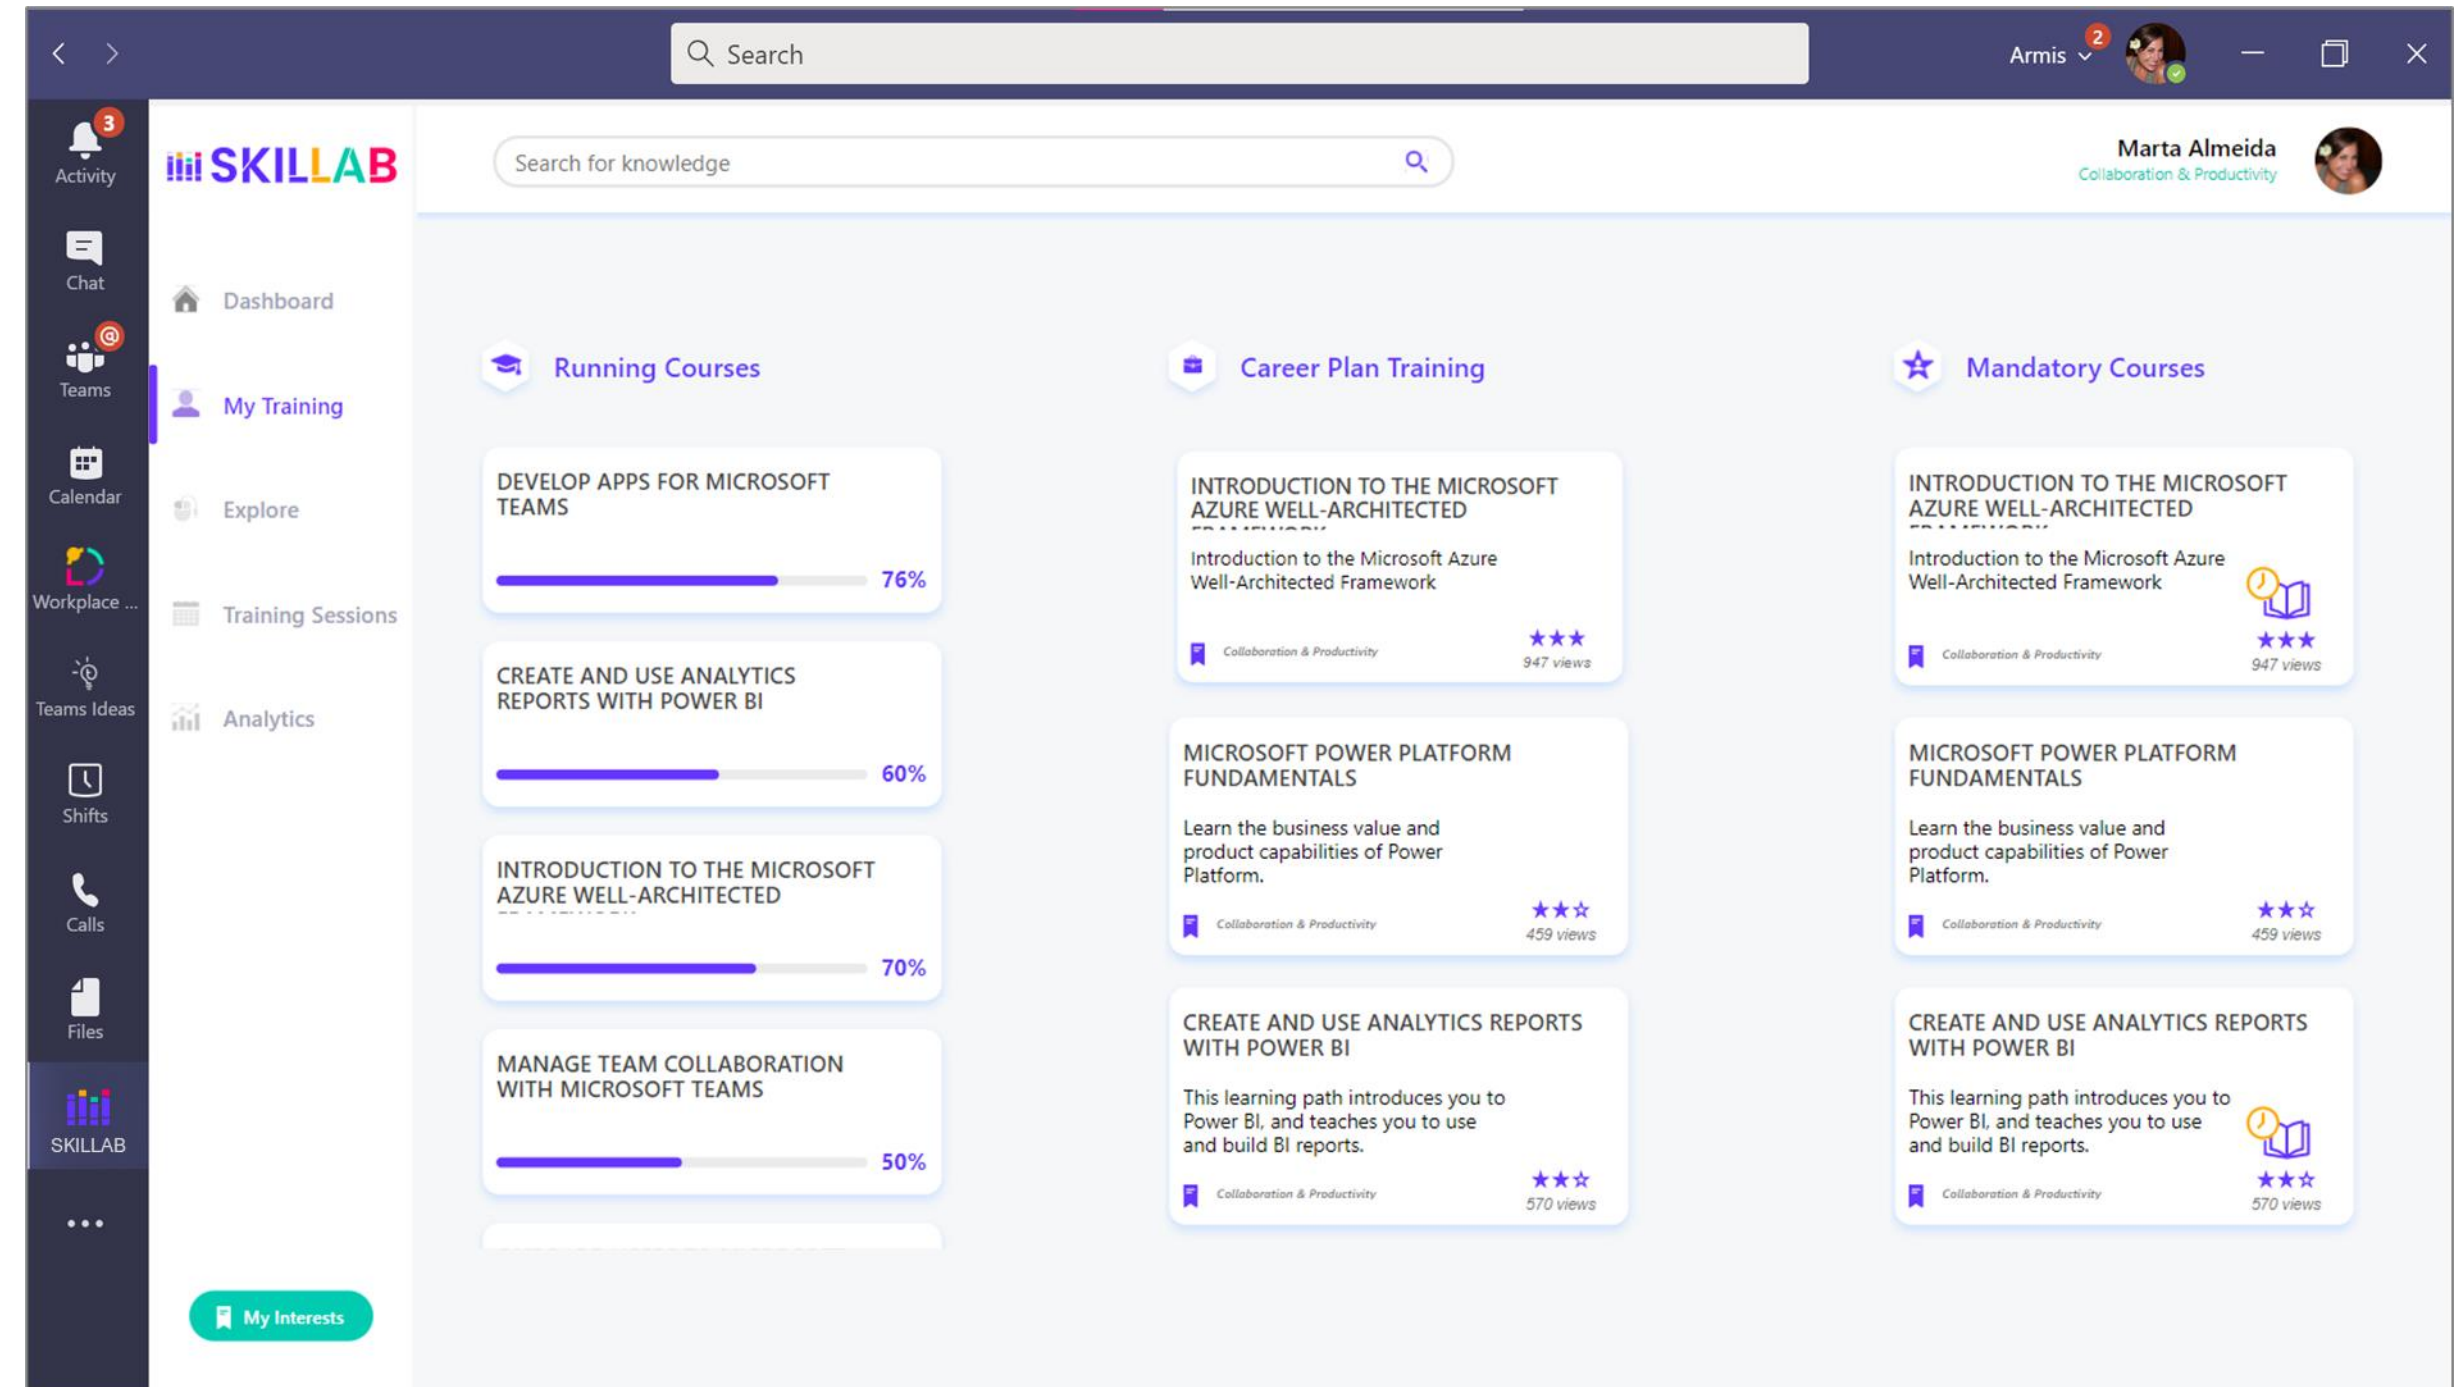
Search

Armis 2

3 Activity

Chat

Teams

Calendar

Workplace ...

Teams Ideas

Shifts

Calls

Files

SKILLAB

...

SKILLAB

Search for knowledge

Marta Almeida
Collaboration & Productivity

Dashboard

My Training

Explore

Training Sessions

Analytics

My Interests

Running Courses

DEVELOP APPS FOR MICROSOFT TEAMS
76%

CREATE AND USE ANALYTICS REPORTS WITH POWER BI
60%

INTRODUCTION TO THE MICROSOFT AZURE WELL-ARCHITECTED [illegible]
70%

MANAGE TEAM COLLABORATION WITH MICROSOFT TEAMS
50%

Career Plan Training

INTRODUCTION TO THE MICROSOFT AZURE WELL-ARCHITECTED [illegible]
Introduction to the Microsoft Azure Well-Architected Framework
Collaboration & Productivity
947 views

MICROSOFT POWER PLATFORM FUNDAMENTALS
Learn the business value and product capabilities of Power Platform.
Collaboration & Productivity
459 views

CREATE AND USE ANALYTICS REPORTS WITH POWER BI
This learning path introduces you to Power BI, and teaches you to use and build BI reports.
Collaboration & Productivity
570 views

Mandatory Courses

INTRODUCTION TO THE MICROSOFT AZURE WELL-ARCHITECTED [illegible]
Introduction to the Microsoft Azure Well-Architected Framework
Collaboration & Productivity
947 views

MICROSOFT POWER PLATFORM FUNDAMENTALS
Learn the business value and product capabilities of Power Platform.
Collaboration & Productivity
459 views

CREATE AND USE ANALYTICS REPORTS WITH POWER BI
This learning path introduces you to Power BI, and teaches you to use and build BI reports.
Collaboration & Productivity
570 views